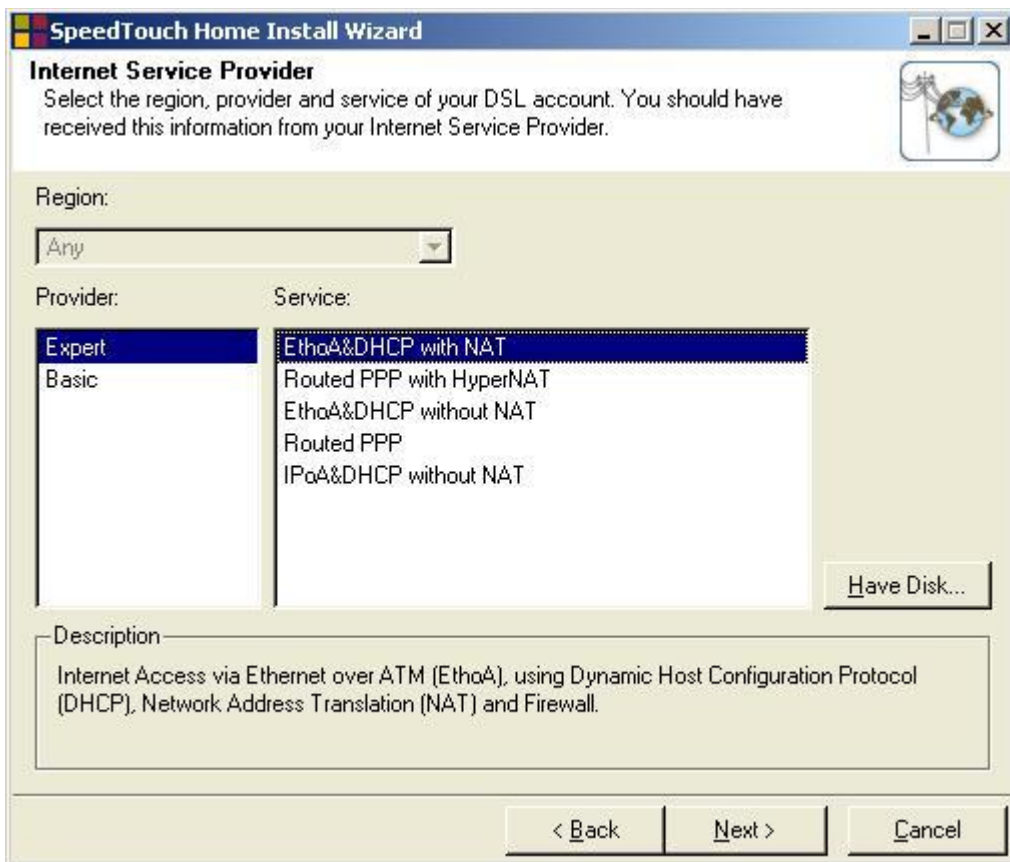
SpeedTouch Home Install Wizard

Internet Service Provider
Select the region, provider and service of your DSL account. You should have received this information from your Internet Service Provider.

Region:

Any

Provider:

Service:

Expert
Basic

EthoA&DHCP with NAT
Routed PPP with HyperNAT
EthoA&DHCP without NAT
Routed PPP
IPoA&DHCP without NAT

Have Disk...

Description

Internet Access via Ethernet over ATM (EthoA), using Dynamic Host Configuration Protocol (DHCP), Network Address Translation (NAT) and Firewall.

< Back

Next >

Cancel